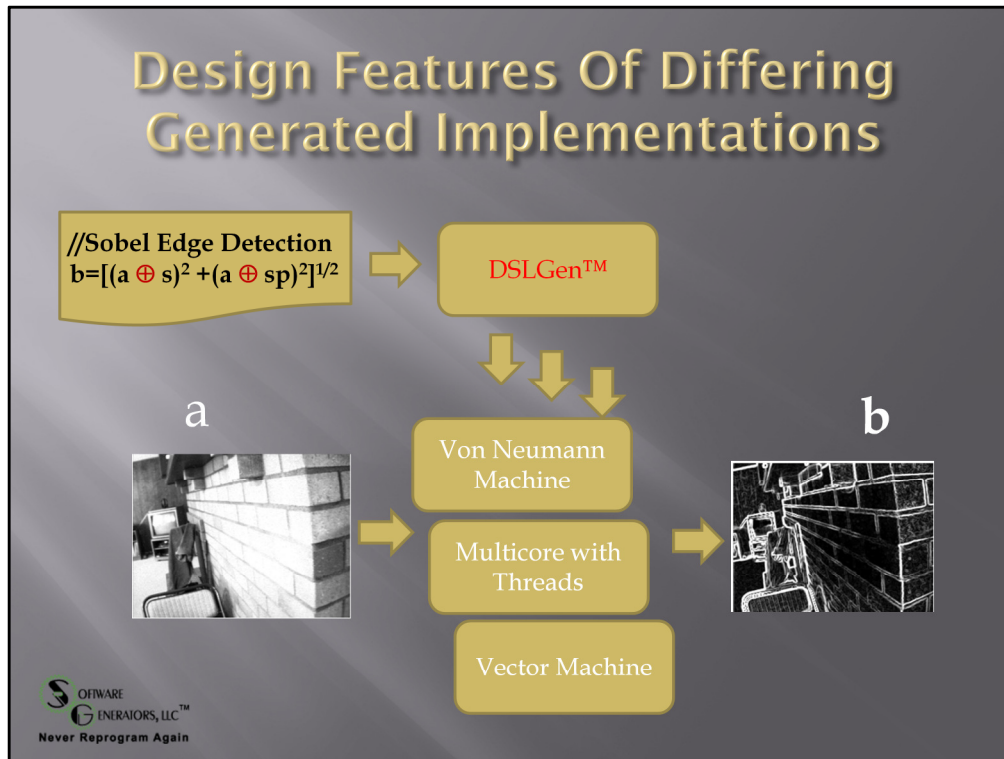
Design Features Of Differing Generated Implementations

//Sobel Edge Detection
$b=[(a \oplus s)^2 + (a \oplus sp)^2]^{1/2}$

DSLGen™

a

b

Von Neumann Machine

Multicore with Threads

Vector Machine

SOFTWARE GENERATORS, LLC™
Never Reprogram Again